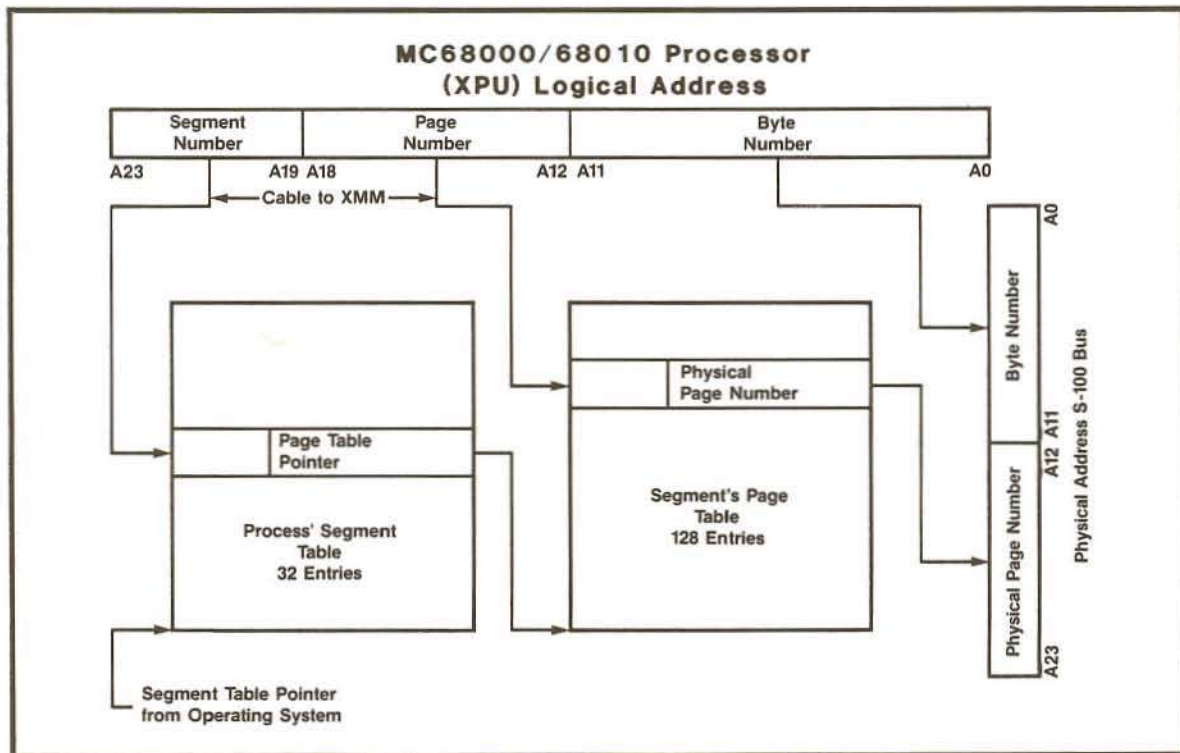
MC68000/68010 Processor
(XPU) Logical Address

| Segment Number | Page Number | Byte Number |
|---|---|---|

A23 A19 A18 A12 A11 A0

Cable to XMM

Page Table Pointer

Process' Segment Table 32 Entries

Physical Page Number

Segment's Page Table 128 Entries

Segment Table Pointer from Operating System

A0

Byte Number

A11 A12

Physical Page Number

A23

Physical Address S-100 Bus